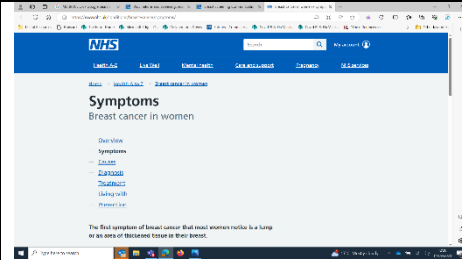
NHS

Search

My account

Health A-Z

Live Well

Mental health

Care and support

Pregnancy

NHS services

Home > Health A to Z > Breast cancer in women

Symptoms

Breast cancer in women

Overview

Symptoms

Causes

Diagnosis

Treatment

Living with

Prevention

The first symptom of breast cancer that most women notice is a lump or an area of thickened tissue in their breast.

Type here to search